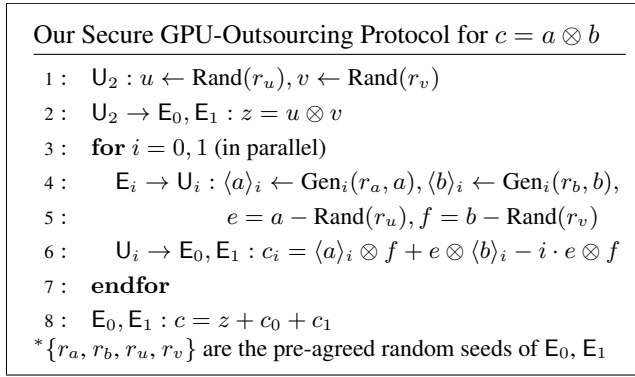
Our Secure GPU-Outsourcing Protocol for $c = a \otimes b$

1 : $\mathsf{U}_2 : u \leftarrow \text{Rand}(r_u), v \leftarrow \text{Rand}(r_v)$

2 : $\mathsf{U}_2 \rightarrow \mathsf{E}_0, \mathsf{E}_1 : z = u \otimes v$

3 : **for** $i = 0, 1$ (in parallel)

4 : $\mathsf{E}_i \rightarrow \mathsf{U}_i : \langle a \rangle_i \leftarrow \text{Gen}_i(r_a, a), \langle b \rangle_i \leftarrow \text{Gen}_i(r_b, b),$

5 : $e = a - \text{Rand}(r_u), f = b - \text{Rand}(r_v)$

6 : $\mathsf{U}_i \rightarrow \mathsf{E}_0, \mathsf{E}_1 : c_i = \langle a \rangle_i \otimes f + e \otimes \langle b \rangle_i - i \cdot e \otimes f$

7 : **endfor**

8 : $\mathsf{E}_0, \mathsf{E}_1 : c = z + c_0 + c_1$

$^*\{r_a, r_b, r_u, r_v\}$ are the pre-agreed random seeds of $\mathsf{E}_0$, $\mathsf{E}_1$